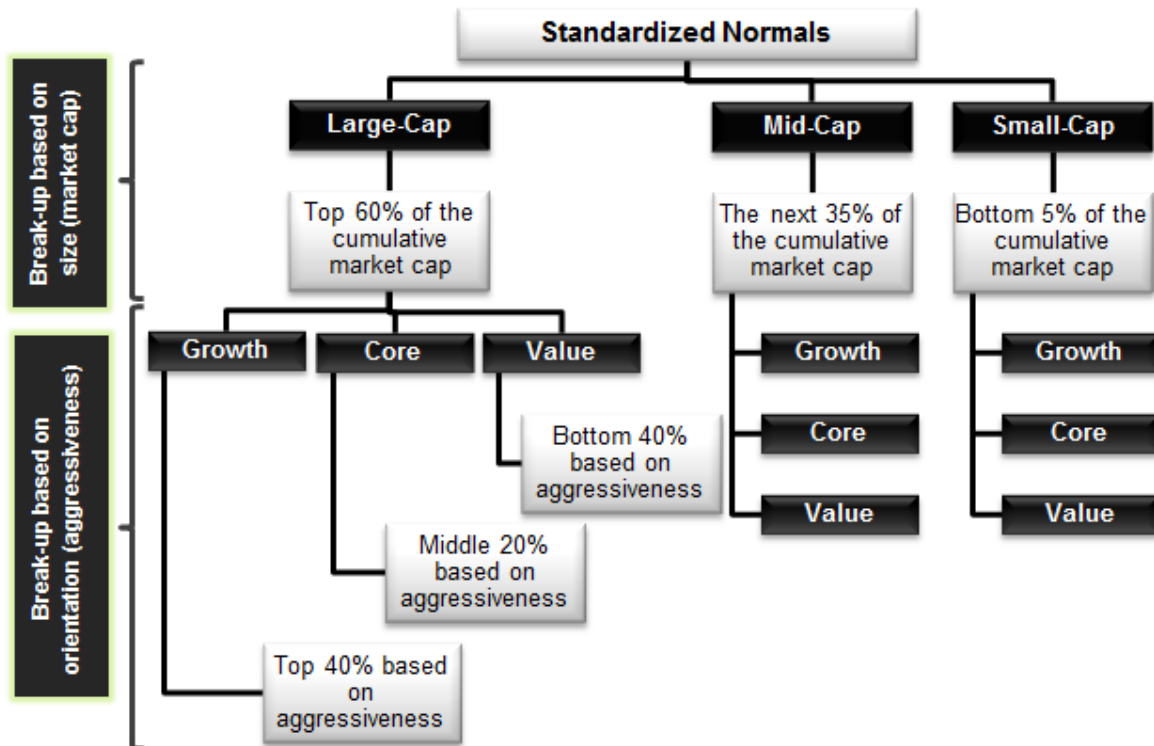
Standardized Normals

Break-up based on size (market cap)

Large-Cap

Mid-Cap

Small-Cap

Top 60% of the cumulative market cap

The next 35% of the cumulative market cap

Bottom 5% of the cumulative market cap

Break-up based on orientation (aggressiveness)

Growth

Core

Value

Growth

Core

Value

Growth

Core

Value

Bottom 40% based on aggressiveness

Middle 20% based on aggressiveness

Top 40% based on aggressiveness